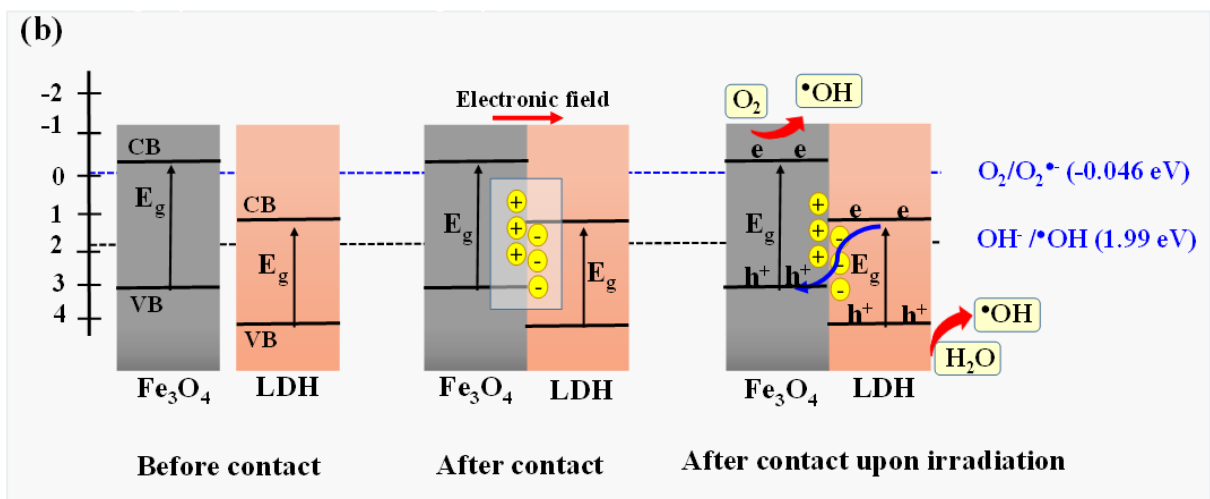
(b)

-2
-1
0
1
2
3
4

CB
$E_g$
VB
CB
$E_g$
VB
$Fe_3O_4$
LDH

Before contact

Electronic field
$E_g$
+
+
+
-
-
-
-
$E_g$
$Fe_3O_4$
LDH

After contact

$O_2$
$^{\bullet}OH$
e e
$E_g$
+
+
+
-
-
-
e e
$E_g$
$h^+$ $h^+$
$h^+$ $h^+$
$^{\bullet}OH$
$H_2O$
$Fe_3O_4$
LDH

After contact upon irradiation

$O_2/O_2^{\bullet-}$ (-0.046 eV)
$OH^-$ /$^{\bullet}OH$ (1.99 eV)